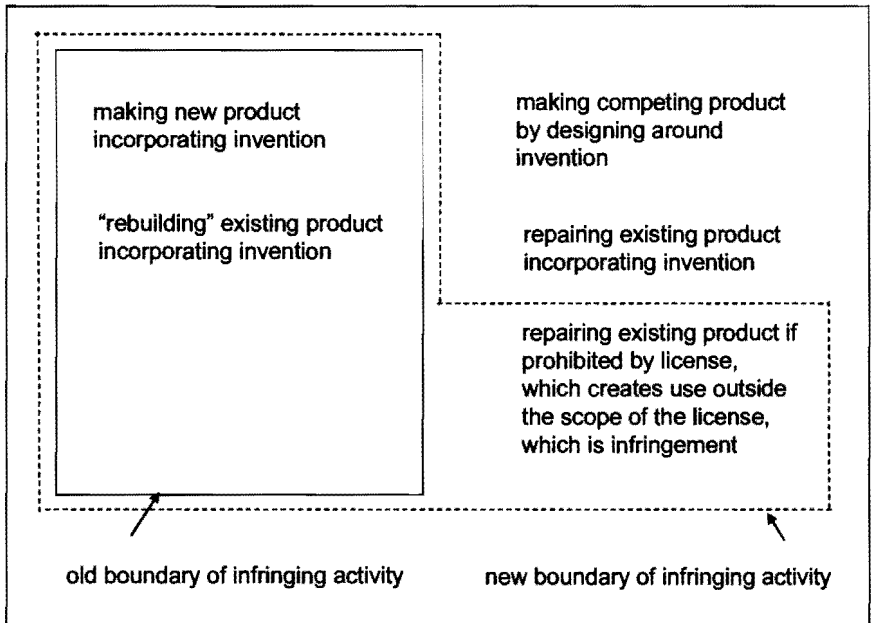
making new product incorporating invention

"rebuilding" existing product incorporating invention

making competing product by designing around invention

repairing existing product incorporating invention

repairing existing product if prohibited by license, which creates use outside the scope of the license, which is infringement

old boundary of infringing activity

new boundary of infringing activity